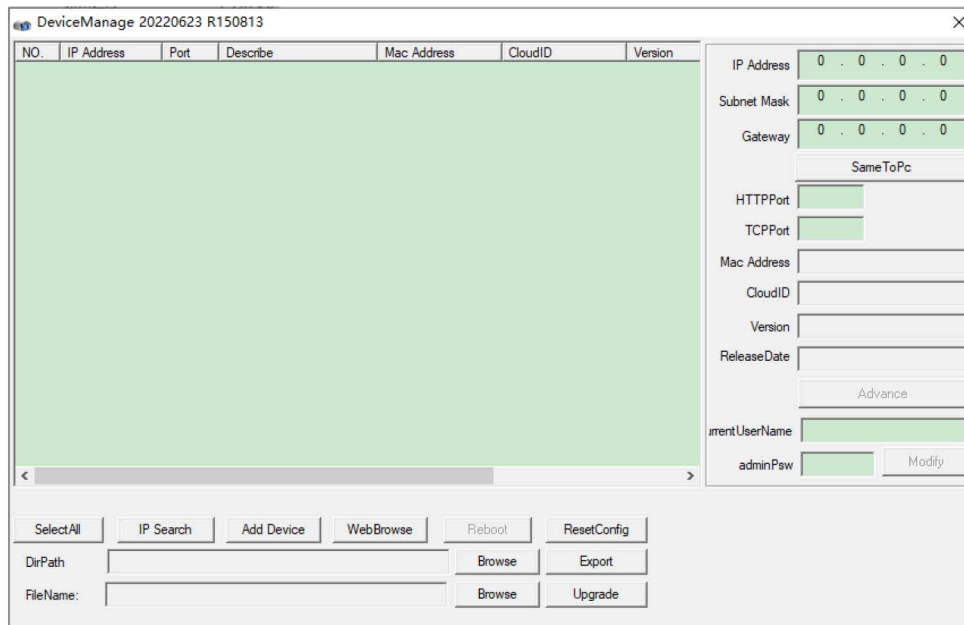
DeviceManage 20220623 R150813

×

| NO. | IP Address | Port | Describe | Mac Address | CloudID | Version |
|---|---|---|---|---|---|---|

IP Address 0 . 0 . 0 . 0
Subnet Mask 0 . 0 . 0 . 0
Gateway 0 . 0 . 0 . 0
SameToPc
HTTPPort
TCPPort
Mac Address
CloudID
Version
ReleaseDate
Advance
urrentUserName
adminPsw
Modify

SelectAll IP Search Add Device WebBrowse Reboot ResetConfig
DirPath Browse Export
FileName: Browse Upgrade